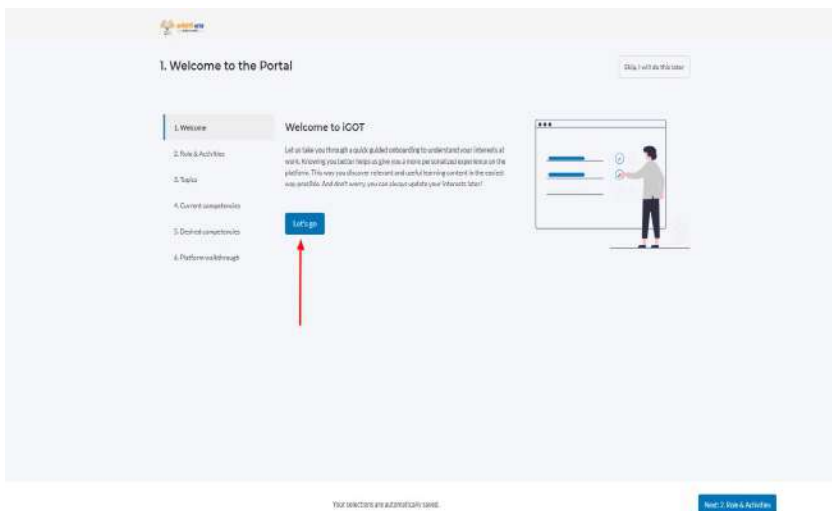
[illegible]

1. Welcome to the Portal

Skip, I will do this later

1. Welcome

2. Role & Activities

3. Topics

4. Current competencies

5. Desired competencies

6. Platform walkthrough

Welcome to iGOT

Let us take you through a quick guided onboarding to understand your interests at work. Knowing you better helps us give you a more personalised experience on the platform. This way you discover relevant and useful learning content in the easiest way possible. And don't worry, you can always update your interests later!

Let's go

Your selections are automatically saved.

Next: 2. Role & Activities